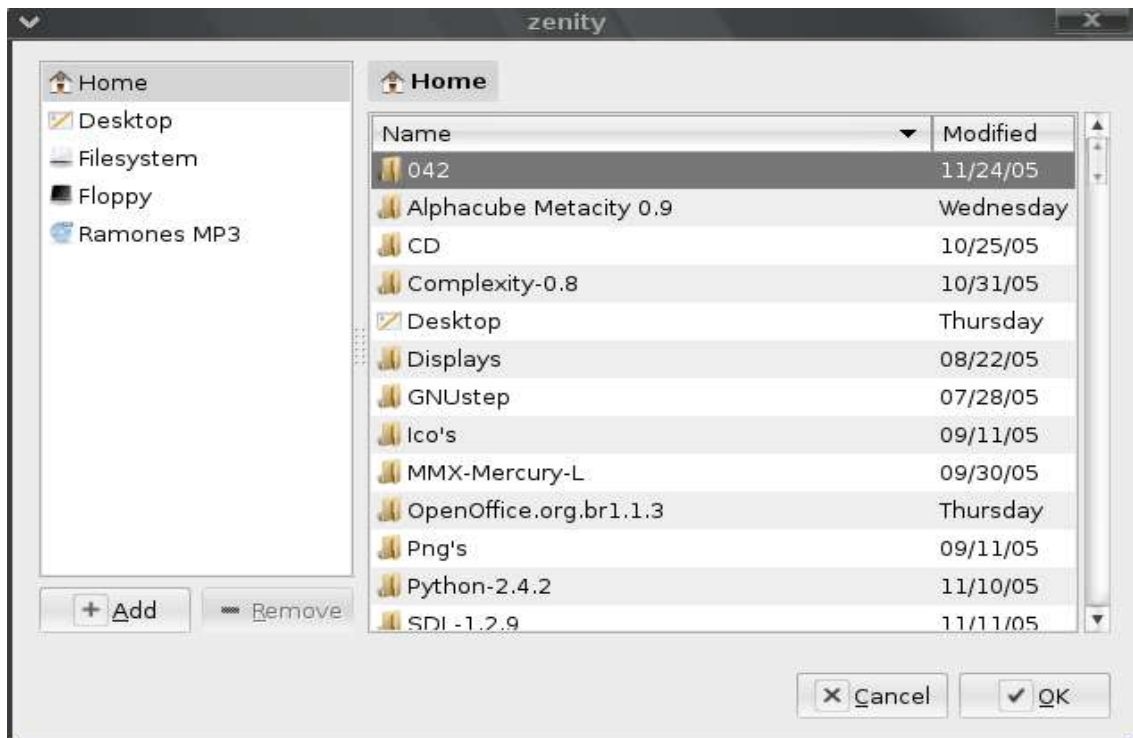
zenity

Home
Desktop
Filesystem
Floppy
Ramones MP3

+ Add
Remove

Home

| Name | Modified |
|---|---|
| 042 | 11/24/05 |
| Alphacube Metacity 0.9 | Wednesday |
| CD | 10/25/05 |
| Complexity-0.8 | 10/31/05 |
| Desktop | Thursday |
| Displays | 08/22/05 |
| GNUstep | 07/28/05 |
| Ico's | 09/11/05 |
| MMX-Mercury-L | 09/30/05 |
| OpenOffice.org.br1.1.3 | Thursday |
| Png's | 09/11/05 |
| Python-2.4.2 | 11/10/05 |
| SDL-1.2.9 | 11/11/05 |

Cancel
OK